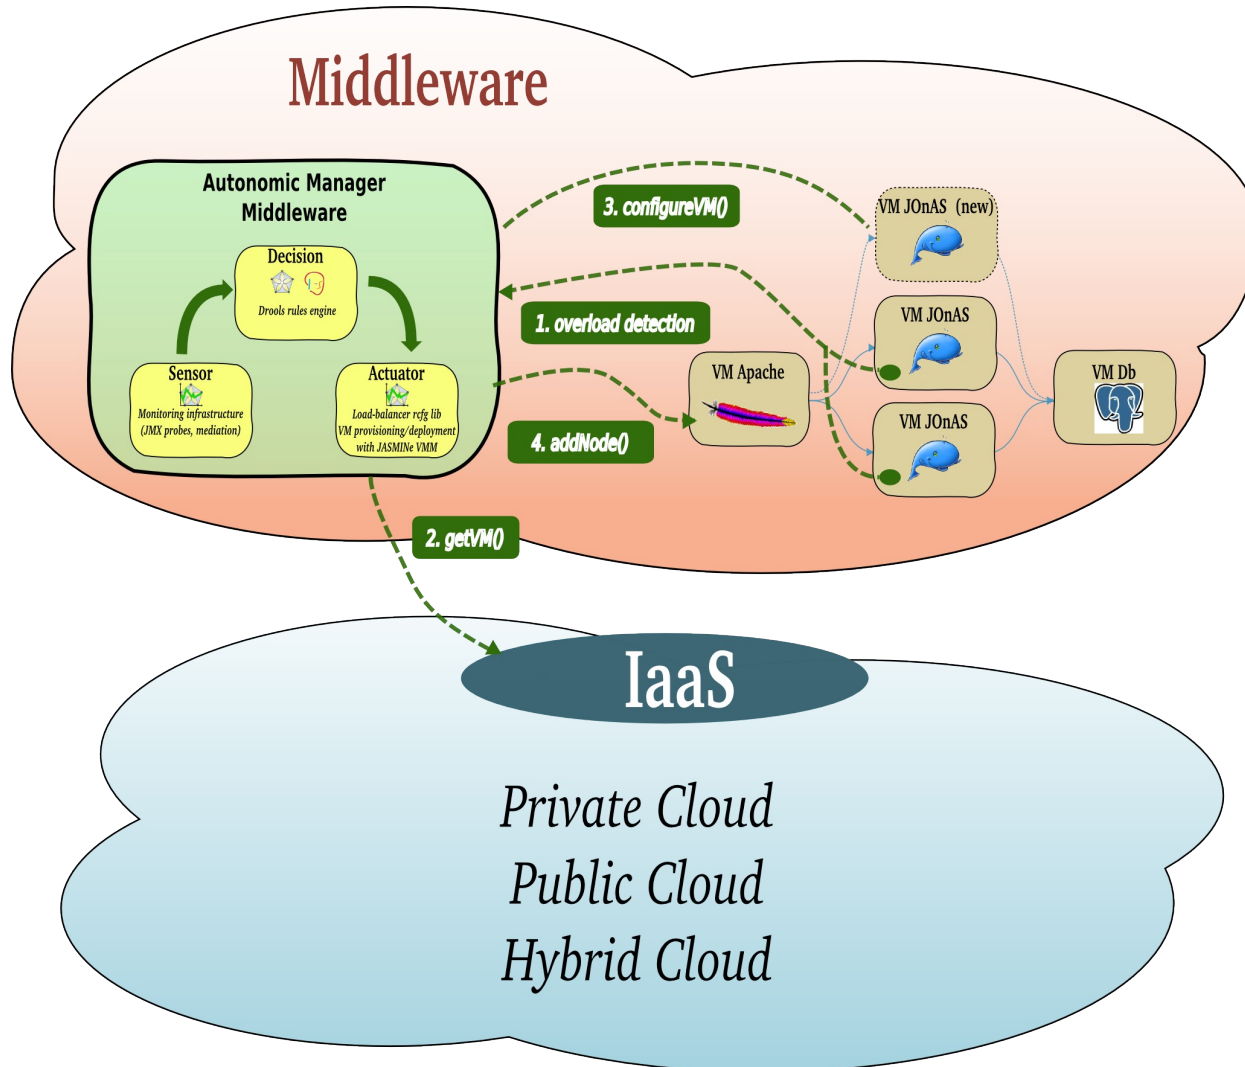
Middleware

Autonomic Manager Middleware

Decision

Drools rules engine

Sensor

Monitoring infrastructure (JMX probes, mediation)

Actuator

Load-balancer rcfg lib VM provisioning/deployment with JASMINe VMM

3. configureVM()

1. overload detection

4. addNode()

2. getVM()

VM JOnAS (new)

VM JOnAS

VM JOnAS

VM Apache

VM Db

IaaS

Private Cloud
Public Cloud
Hybrid Cloud